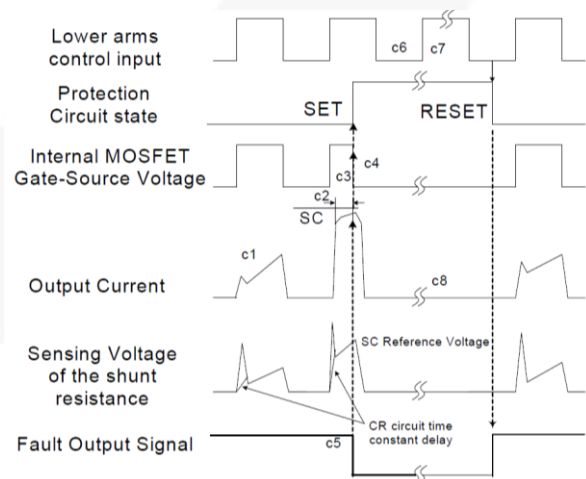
Lower arms control input

c6 c7

Protection Circuit state

SET

RESET

Internal MOSFET Gate-Source Voltage

c4

c3

c2

SC

c1

Output Current

c8

Sensing Voltage of the shunt resistance

SC Reference Voltage

CR circuit time constant delay

Fault Output Signal

c5